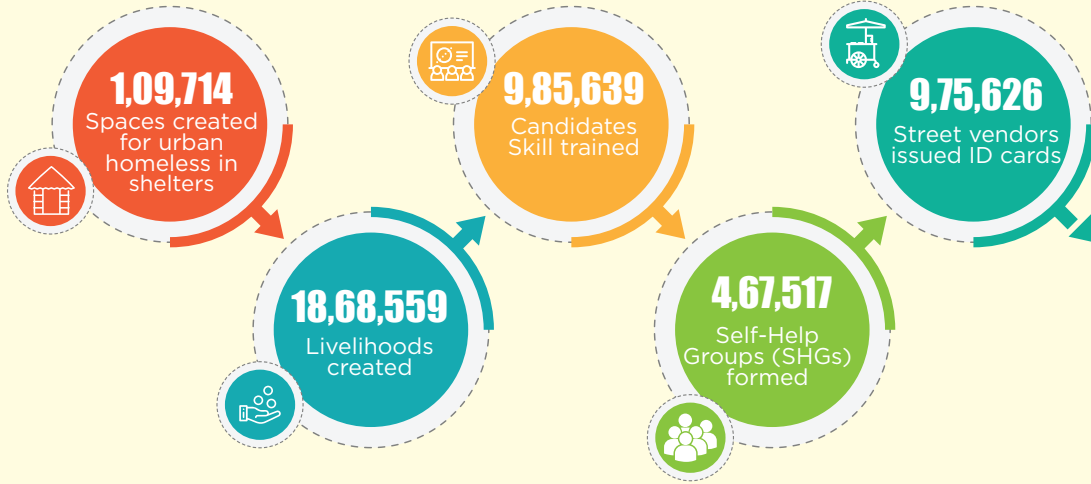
1,09,714
Spaces created for urban homeless in shelters

18,68,559
Livelihoods created

9,85,639
Candidates Skill trained

4,67,517
Self-Help Groups (SHGs) formed

9,75,626
Street vendors issued ID cards